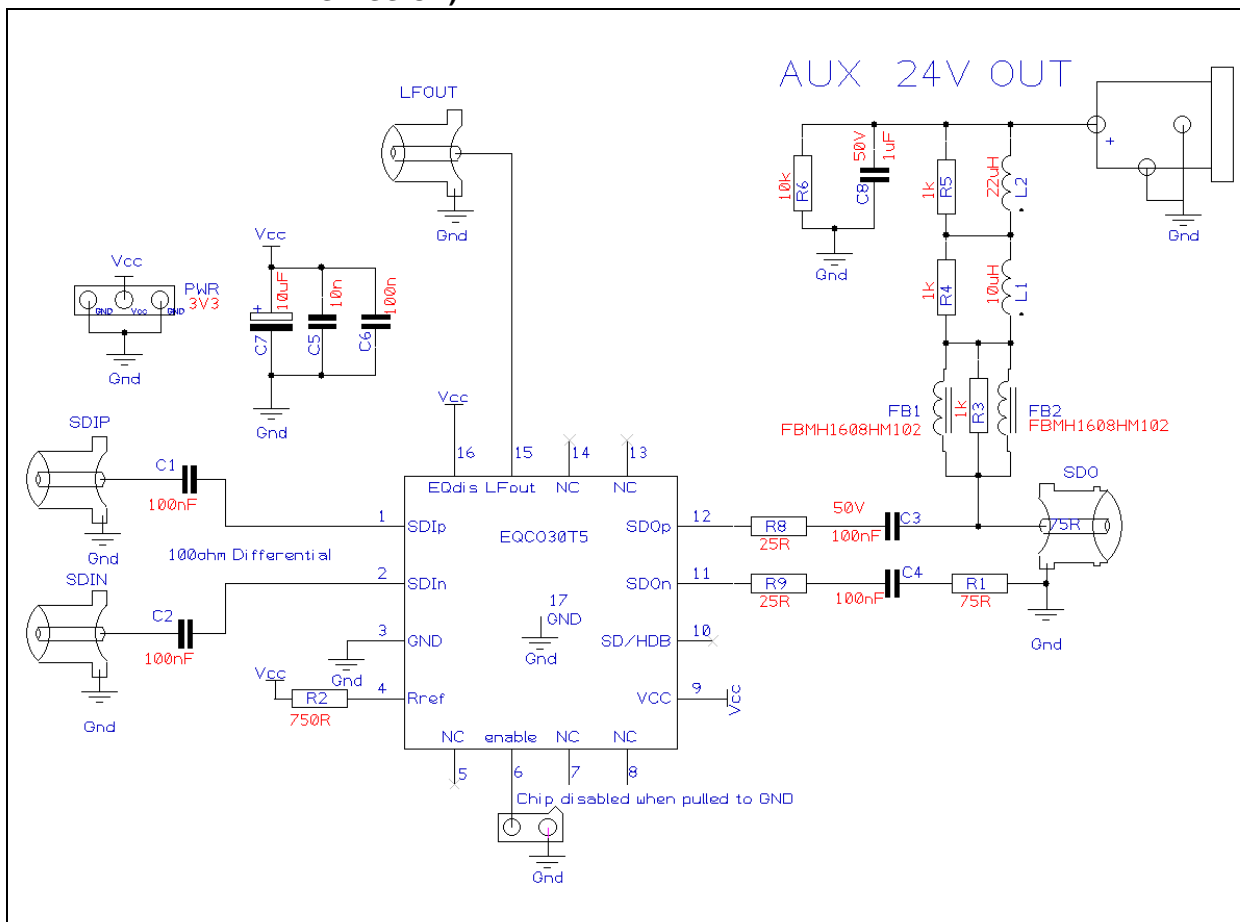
AUX 24V OUT

LFOUT
Gnd

10k R6
50V 1uF C8
Gnd
1k R5
22uH L2
1k R4
10uH L1
+
Gnd

Vcc
PWR 3V3
GND Vcc GND
Gnd

Vcc
+ 10uF C7
10n C5
100n C6
Gnd

FB1 FBMH1608HM102
1k R3
FB2 FBMH1608HM102

SDIP
C1
100nF
Gnd
100ohm Differential

SDIN
C2
100nF
Gnd

Vcc
16 EQdis
15 LFout
14 NC
13 NC
1 SDIp
2 SDIn
3 GND
4 Rref
EQC030T5
17 GND
Gnd
12 SDOp
11 SDOn
10 SD/HDB
9 VCC
Vcc
NC 5
enable 6
NC 7
NC 8

Gnd
Vcc
R2
750R

R8 25R
50V
C3
100nF
R9 25R
C4
100nF
R1 75R
SDO
75R
Gnd

Chip disabled when pulled to GND
Gnd